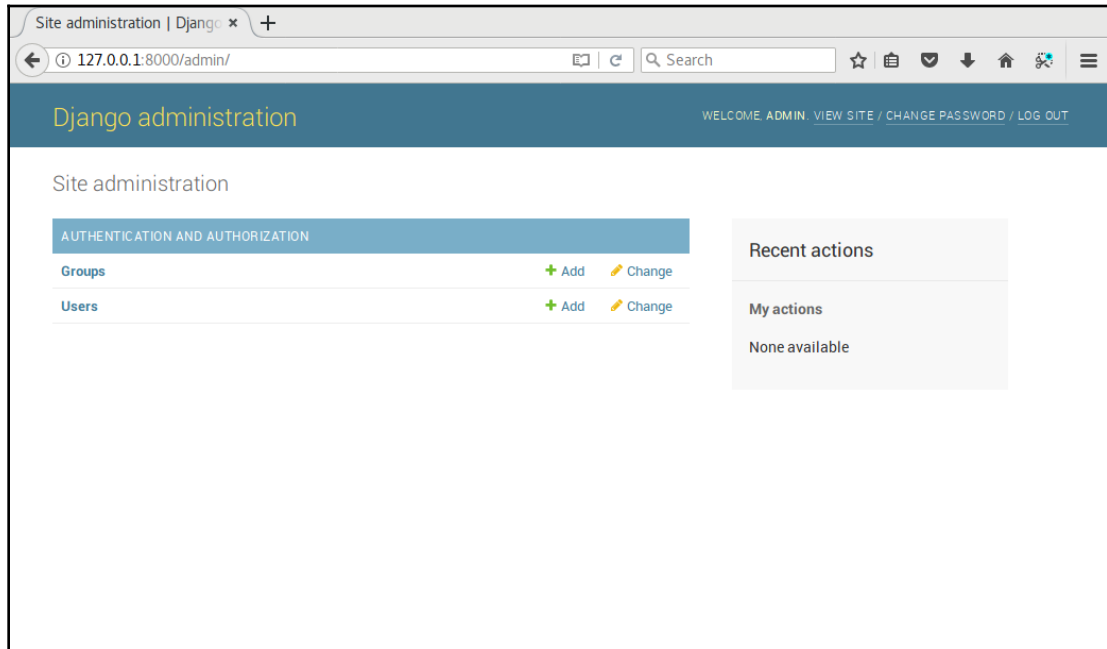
Site administration | Djang ×
+
127.0.0.1:8000/admin/
Search

Django administration
WELCOME, ADMIN. VIEW SITE / CHANGE PASSWORD / LOG OUT

Site administration

| AUTHENTICATION AND AUTHORIZATION | | |
|---|---|---|
| Groups | + Add | Change |
| Users | + Add | Change |

Recent actions

My actions

None available